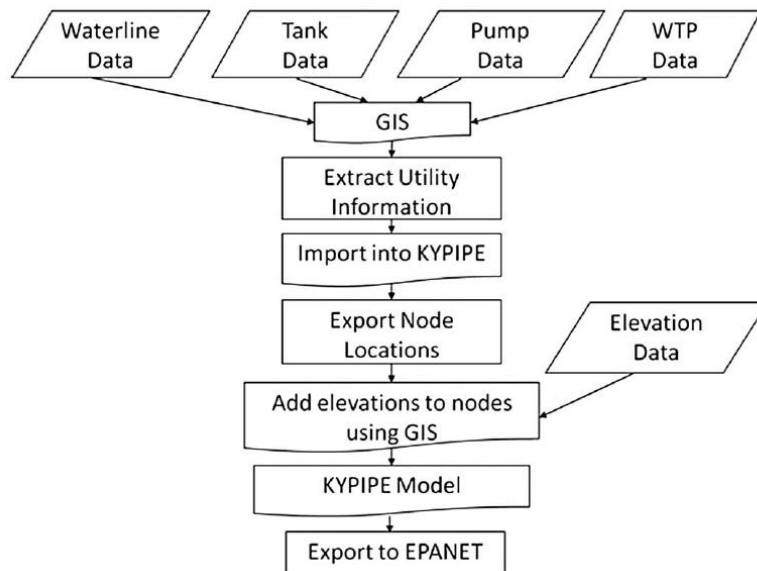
Waterline Data

Tank Data

Pump Data

WTP Data

GIS

Extract Utility Information

Import into KYPIPE

Export Node Locations

Elevation Data

Add elevations to nodes using GIS

KYPIPE Model

Export to EPANET